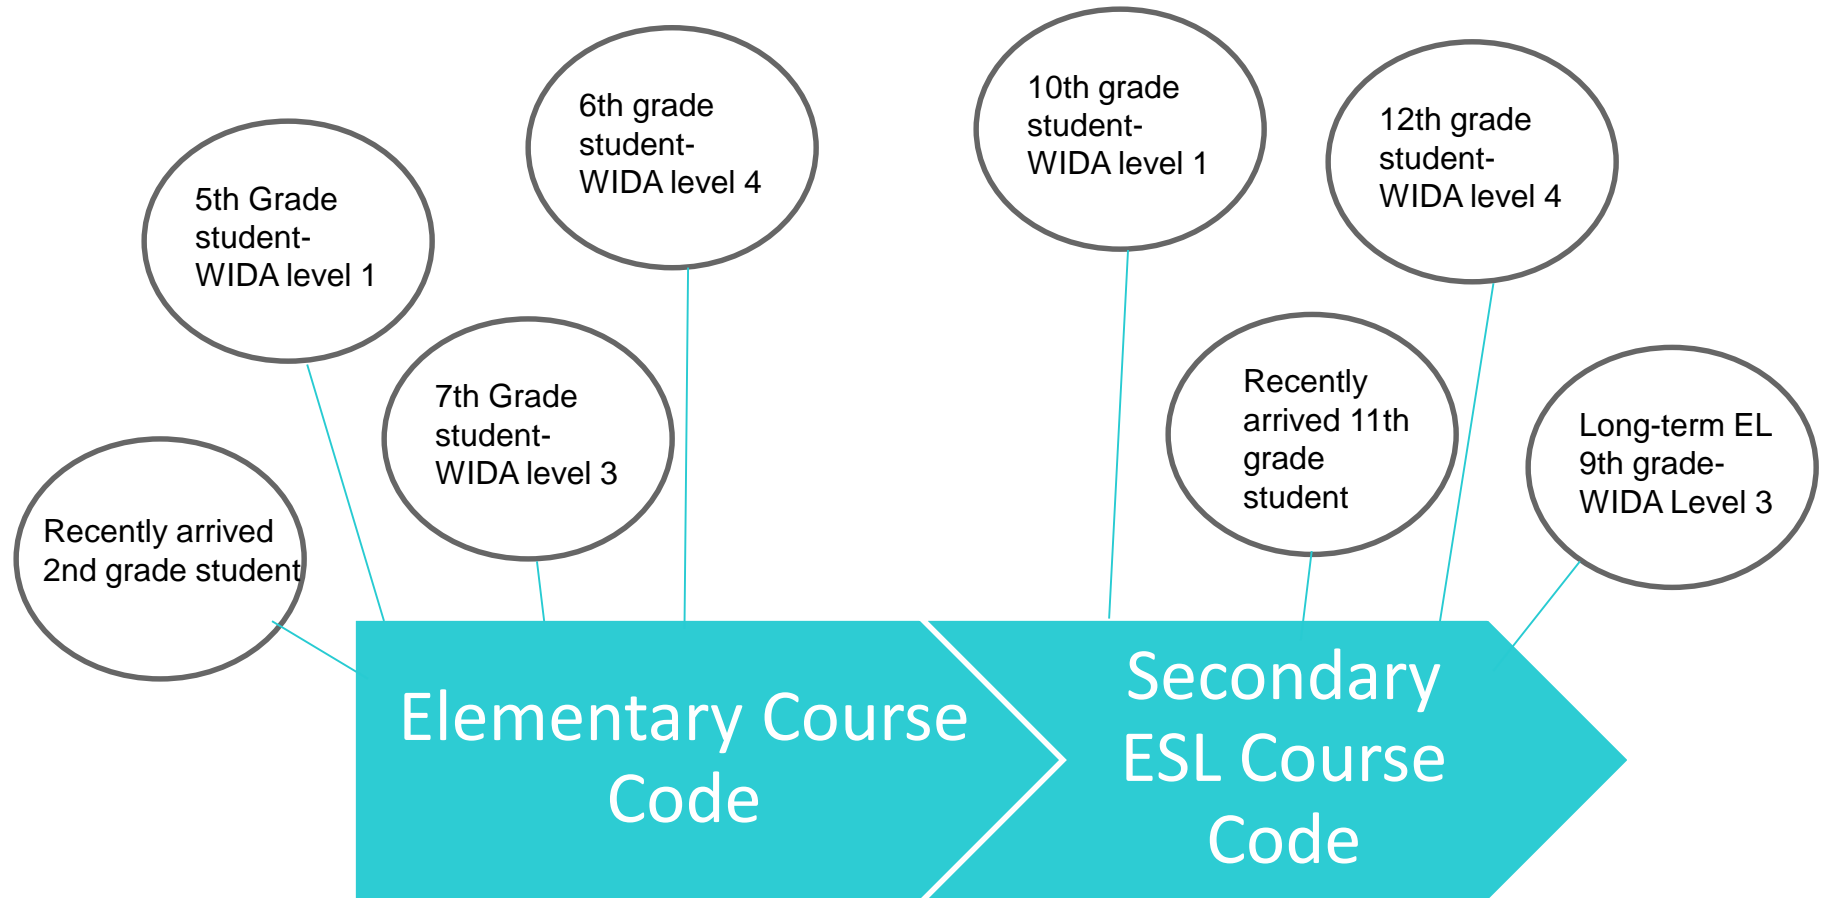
Recently arrived 2nd grade student

5th Grade student- WIDA level 1

7th Grade student- WIDA level 3

6th grade student- WIDA level 4

10th grade student- WIDA level 1

Recently arrived 11th grade student

12th grade student- WIDA level 4

Long-term EL 9th grade- WIDA Level 3

Elementary Course Code

Secondary ESL Course Code